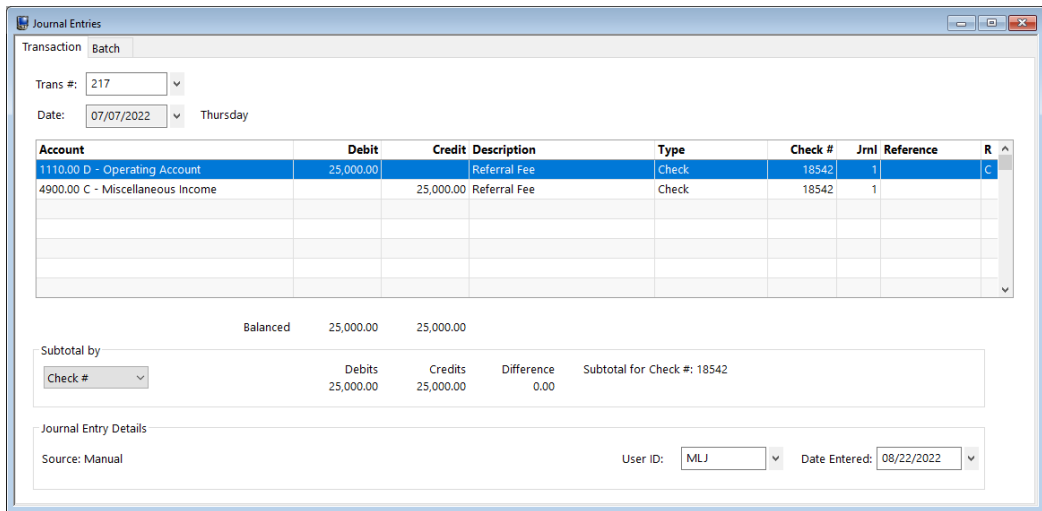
Journal Entries

Transaction Batch

Trans #: 217

Date: 07/07/2022 Thursday

| Account | Debit | Credit | Description | Type | Check # | Jrnl | Reference | R |
|---|---|---|---|---|---|---|---|---|
| 1110.00 D - Operating Account | 25,000.00 | | Referral Fee | Check | 18542 | 1 | | C |
| 4900.00 C - Miscellaneous Income | | 25,000.00 | Referral Fee | Check | 18542 | 1 | | |
| | | | | | | | | |
| | | | | | | | | |
| | | | | | | | | |
| | | | | | | | | |

Balanced 25,000.00 25,000.00

Subtotal by

Check #

Debits 25,000.00

Credits 25,000.00

Difference 0.00

Subtotal for Check #: 18542

Journal Entry Details

Source: Manual

User ID: MLJ

Date Entered: 08/22/2022